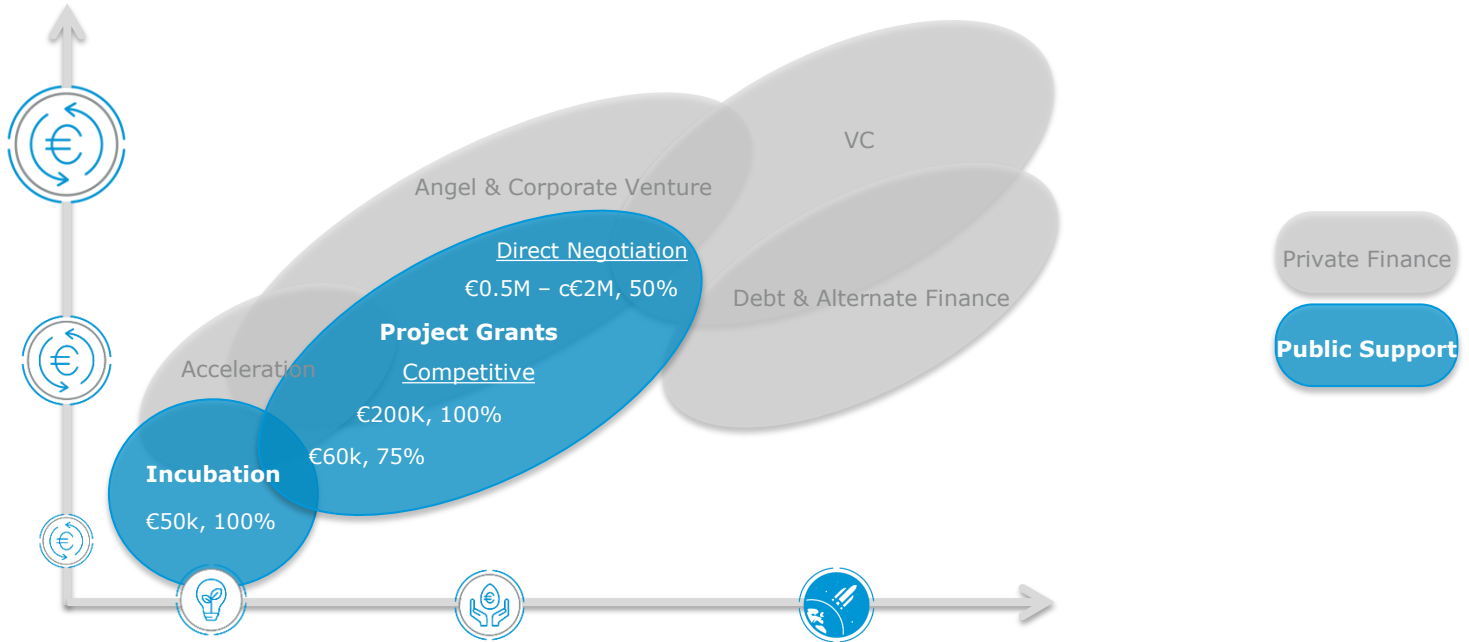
VC

Angel & Corporate Venture

Direct Negotiation

€0.5M – c€2M, 50%

Debt & Alternate Finance

Project Grants

Acceleration

Competitive

€200K, 100%

€60k, 75%

Incubation

€50k, 100%

Private Finance

Public Support